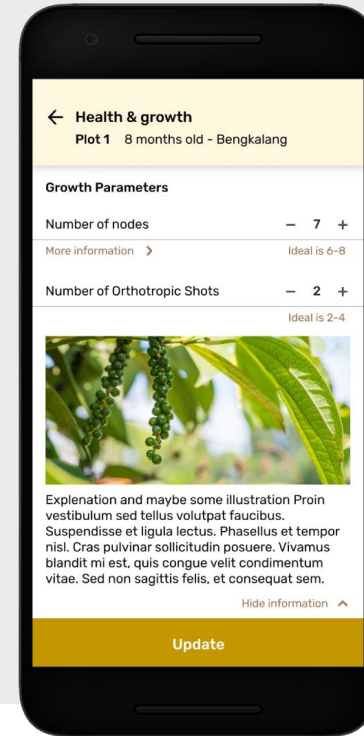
← Health & growth
Plot 1 8 months old - Bengkalang

Growth Parameters

Number of nodes − 7 +

More information > Ideal is 6-8

Number of Orthotropic Shots − 2 +

Ideal is 2-4

Explenation and maybe some illustration Proin vestibulum sed tellus volutpat faucibus. Suspendisse et ligula lectus. Phasellus et tempor nisl. Cras pulvinar sollicitudin posuere. Vivamus blandit mi est, quis congue velit condimentum vitae. Sed non sagittis felis, et consequat sem.

Hide information ^

Update